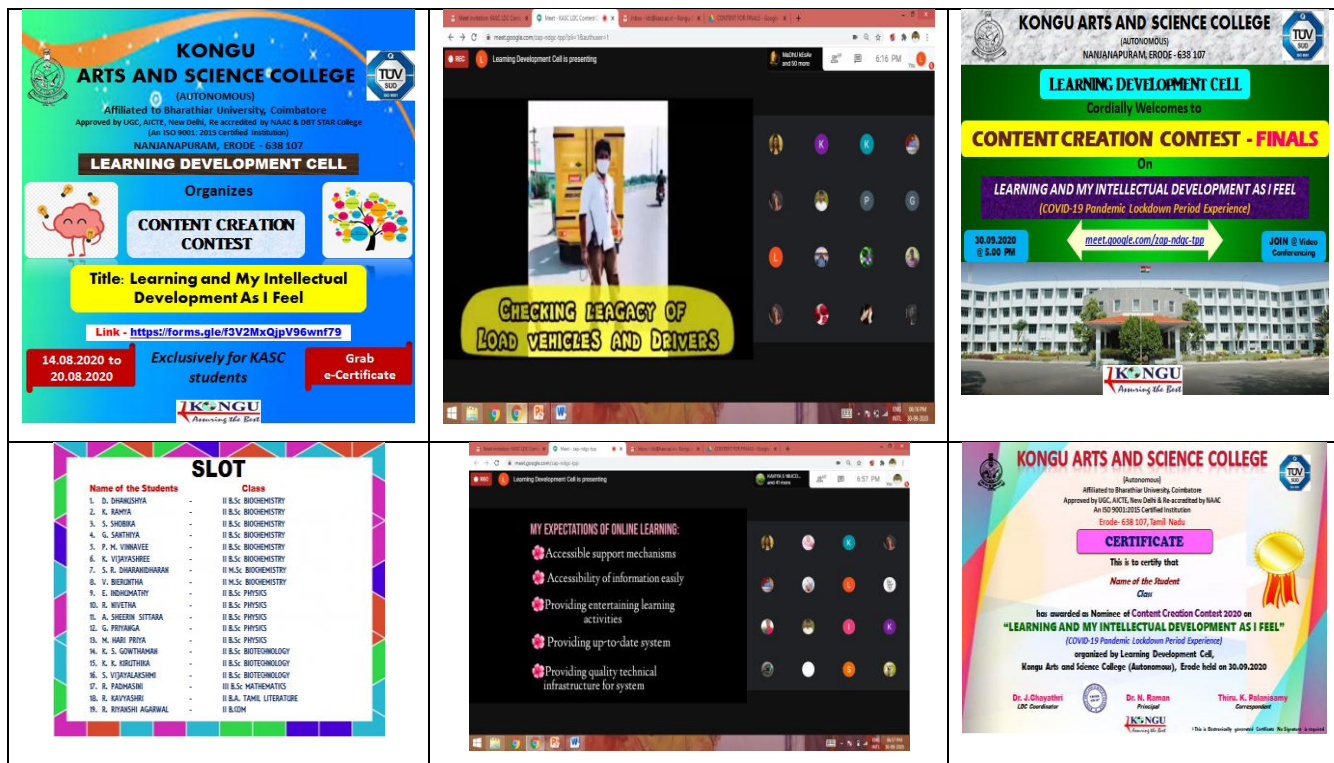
KONGU ARTS AND SCIENCE COLLEGE
(AUTONOMOUS)
Affiliated to Bharathiar University, Coimbatore
Approved by UGC, AICTE, New Delhi, Re accredited by NAAC & DBT STAR College
(An ISO 9001: 2015 Certified Institution)
NANJANAPURAM, ERODE - 638 107
LEARNING DEVELOPMENT CELL
Organizes
CONTENT CREATION CONTEST
Title: Learning and My Intellectual Development As I Feel
Link - https://forms.gle/f3V2MxQjpV96wnf79
14.08.2020 to 20.08.2020
Exclusively for KASC students
Grab e-Certificate
KONGU Assuring the Best

meet.google.com/zap-ndqc-tpp
REC Learning Development Cell is presenting
6:16 PM
Checking leagacy of Load vehicles and Drivers

KONGU ARTS AND SCIENCE COLLEGE
(AUTONOMOUS)
NANJANAPURAM, ERODE - 638 107
LEARNING DEVELOPMENT CELL
Cordially Welcomes to
CONTENT CREATION CONTEST - FINALS
On
LEARNING AND MY INTELLECTUAL DEVELOPMENT AS I FEEL
(COVID-19 Pandemic Lockdown Period Experience)
30.09.2020 @ 5.00 PM
meet.google.com/zap-ndqc-tpp
JOIN @ Video Conferencing
KONGU Assuring the Best

SLOT
| Name of the Students | | Class |
|---|---|---|
| 1. D. DHANUSHYA | - | II B.Sc BIOCHEMISTRY |
| 2. K. RAMYA | - | II B.Sc BIOCHEMISTRY |
| 3. S. SHOBIKA | - | II B.Sc BIOCHEMISTRY |
| 4. G. SANTHIYA | - | II B.Sc BIOCHEMISTRY |
| 5. P. M. VINNAVEE | - | II B.Sc BIOCHEMISTRY |
| 6. K. VIJAYASHREE | - | II B.Sc BIOCHEMISTRY |
| 7. S. R. DHARANIDHARAN | - | II M.Sc BIOCHEMISTRY |
| 8. V. BIERUNTHA | - | II M.Sc BIOCHEMISTRY |
| 9. E. INDHUMATHY | - | II B.Sc PHYSICS |
| 10. R. NIVETHA | - | II B.Sc PHYSICS |
| 11. A. SHEERIN SITTARA | - | II B.Sc PHYSICS |
| 12. G. PRIYANGA | - | II B.Sc PHYSICS |
| 13. M. HARI PRIYA | - | II B.Sc PHYSICS |
| 14. K. S. GOWTHAMAN | - | II B.Sc BIOTECHNOLOGY |
| 15. K. K. KIRUTHIKA | - | II B.Sc BIOTECHNOLOGY |
| 16. S. VIJAYALAKSHMI | - | II B.Sc BIOTECHNOLOGY |
| 17. R. PADMASINI | - | III B.Sc MATHEMATICS |
| 18. R. KAVYASHRI | - | II B.A. TAMIL LITERATURE |
| 19. R. RIYANSHI AGARWAL | - | II B.COM |

REC Learning Development Cell is presenting
6:57 PM
MY EXPECTATIONS OF ONLINE LEARNING:
Accessible support mechanisms
Accessibility of information easily
Providing entertaining learning activities
Providing up-to-date system
Providing quality technical infrastructure for system

KONGU ARTS AND SCIENCE COLLEGE
(Autonomous)
Affiliated to Bharathiar University, Coimbatore
Approved by UGC, AICTE, New Delhi, & Re-accredited by NAAC
An ISO 9001:2015 Certified Institution
Erode- 638 107, Tamil Nadu
CERTIFICATE
This is to certify that
Name of the Student
Class
has awarded as Nominee of Content Creation Contest 2020 on
"LEARNING AND MY INTELLECTUAL DEVELOPMENT AS I FEEL"
(COVID-19 Pandemic Lockdown Period Experience)
organized by Learning Development Cell,
Kongu Arts and Science College (Autonomous), Erode held on 30.09.2020
Dr. J.Ghayathri
LDC Coordinator
Dr. N. Raman
Principal
Thiru. K. Palanisamy
Correspondent
KONGU Assuring the Best
*This is Electronically generated Certificate. No Signature is required